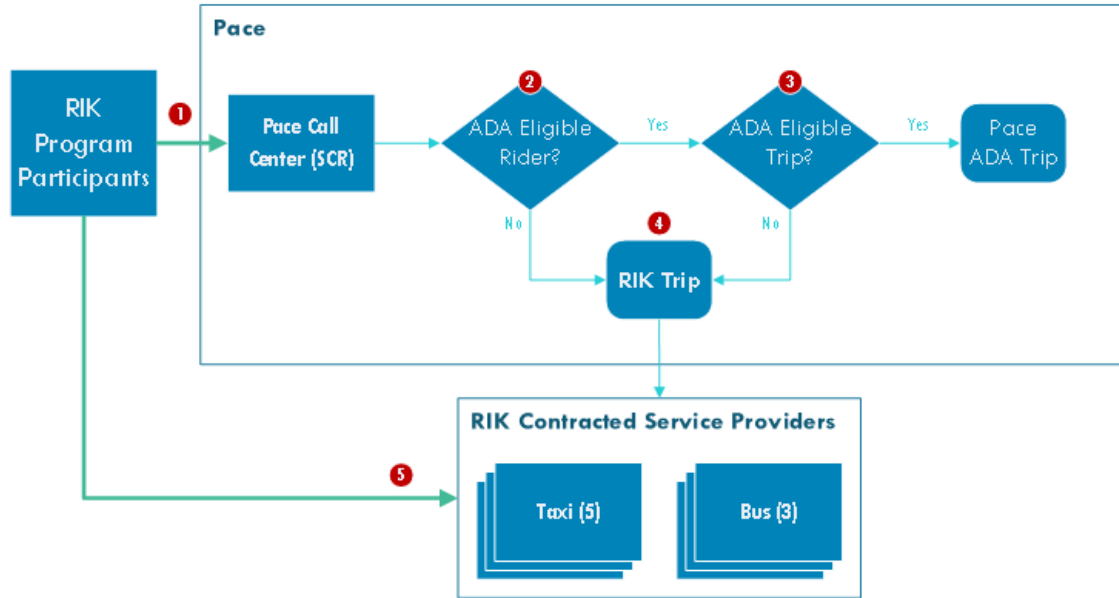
Pace

RIK Program Participants

1

Pace Call Center (SCR)

2

ADA Eligible Rider?

Yes

3

ADA Eligible Trip?

Yes

Pace ADA Trip

No

4

No

RIK Trip

RIK Contracted Service Providers

5

Taxi (5)

Bus (3)